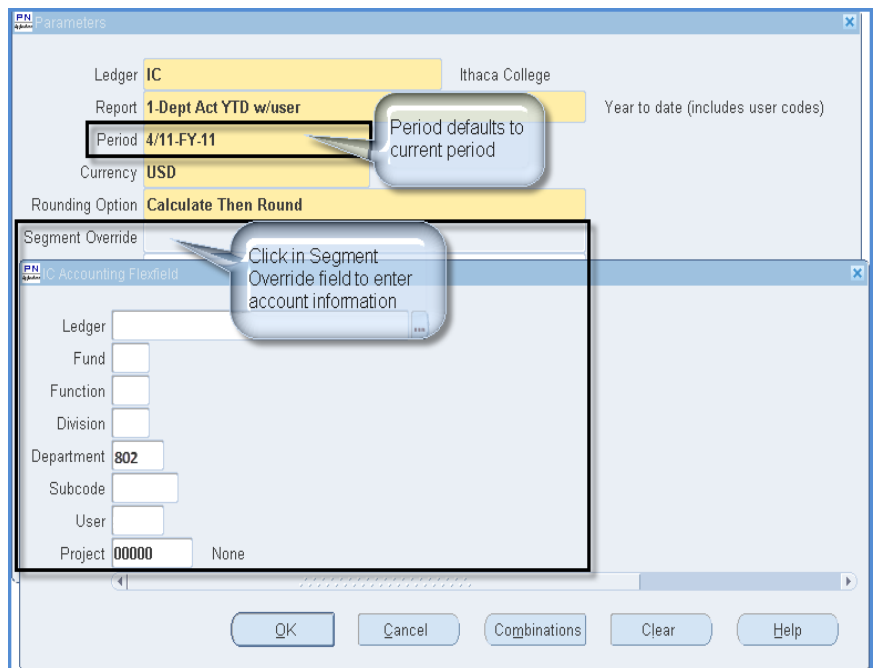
Parameters

Ledger IC
Ithaca College
Report 1-Dept Act YTD w/user
Year to date (includes user codes)
Period 4/11-FY-11
Period defaults to current period
Currency USD
Rounding Option Calculate Then Round
Segment Override
Click in Segment Override field to enter account information

IC Accounting Flexfield

Ledger
Fund
Function
Division
Department 802
Subcode
User
Project 00000 None

OK
Cancel
Combinations
Clear
Help